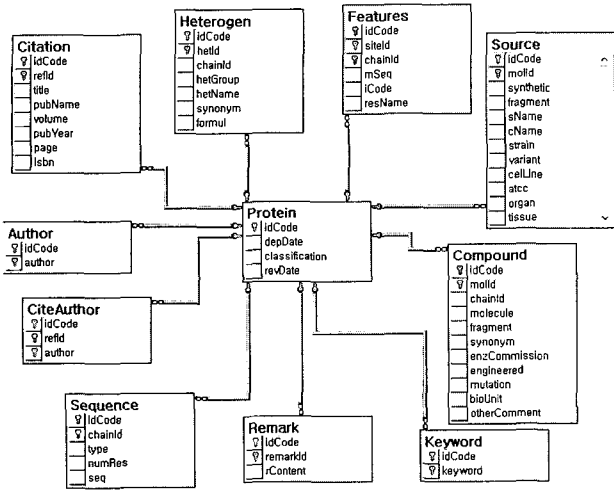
Heterogen
idCode
hetId
chainId
hetGroup
hetName
synonym
formul

Features
idCode
siteId
chainId
mSeq
iCode
resName

Citation
idCode
refId
title
pubName
volume
pubYear
page
Isbn

Source
idCode
molId
synthetic
fragment
sName
cName
strain
variant
cellLine
atcc
organ
tissue

Protein
idCode
depDate
classification
revDate

Author
idCode
author

Compound
idCode
molId
chainId
molecule
fragment
synonym
enzCommission
engineered
mutation
bioUnit
otherComment

CiteAuthor
idCode
refId
author

Sequence
idCode
chainId
type
numRes
seq

Remark
idCode
remarkId
rContent

Keyword
idCode
keyword